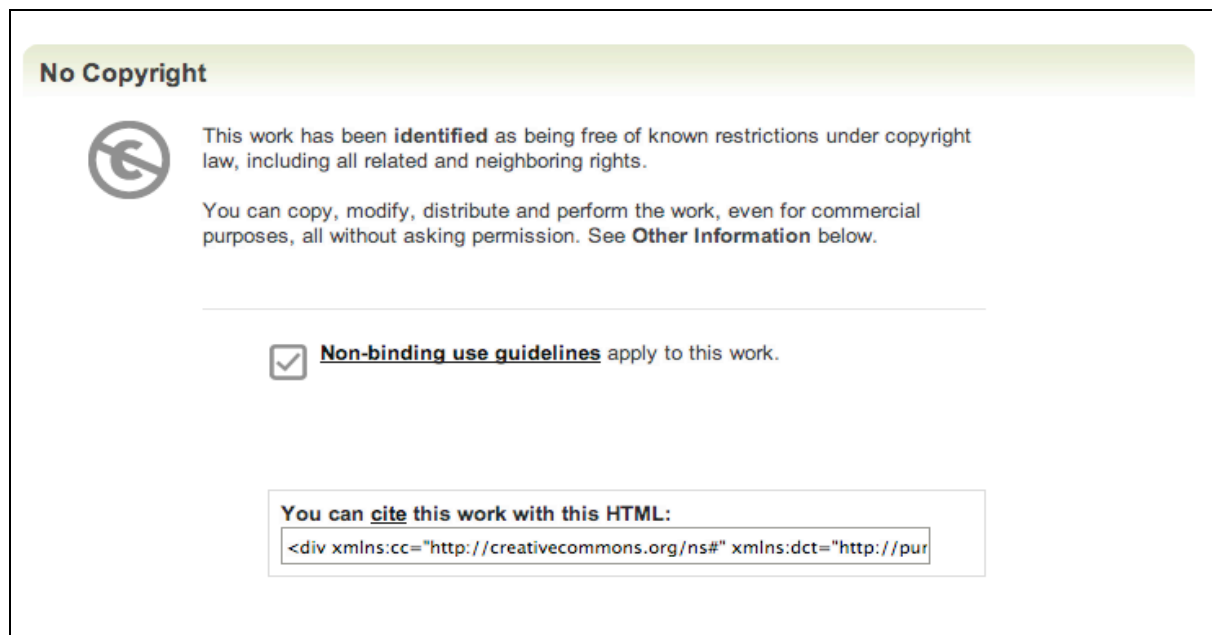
No Copyright

This work has been identified as being free of known restrictions under copyright law, including all related and neighboring rights.

You can copy, modify, distribute and perform the work, even for commercial purposes, all without asking permission. See Other Information below.

Non-binding use guidelines apply to this work.

You can cite this work with this HTML:

<div xmlns:cc="http://creativecommons.org/ns#" xmlns:dct="http://pur